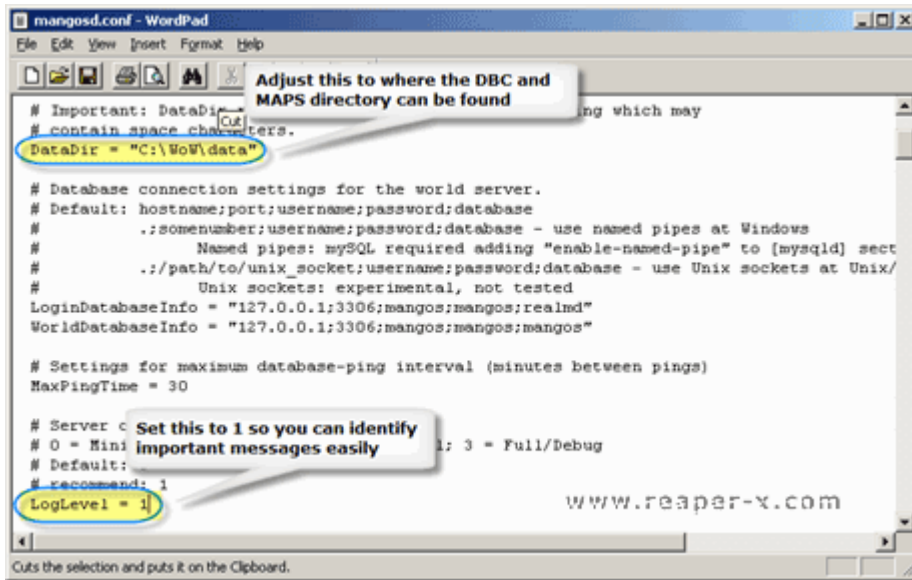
mangosd.conf - WordPad

File Edit View Insert Format Help

Adjust this to where the DBC and MAPS directory can be found

# Important: DataDi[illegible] Cut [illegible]ng which may
# contain space cha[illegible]ters.
DataDir = "C:\WoW\data"

# Database connection settings for the world server.
# Default: hostname;port;username;password;database
#          .;somenumber;username;password;database - use named pipes at Windows
#                Named pipes: mySQL required adding "enable-named-pipe" to [mysqld] sect
#          .;/path/to/unix_socket;username;password;database - use Unix sockets at Unix/
#                Unix sockets: experimental, not tested
LoginDatabaseInfo = "127.0.0.1;3306;mangos;mangos;realmd"
WorldDatabaseInfo = "127.0.0.1;3306;mangos;mangos;mangos"

# Settings for maximum database-ping interval (minutes between pings)
MaxPingTime = 30

Set this to 1 so you can identify important messages easily

# Server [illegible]
# 0 = Mini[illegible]; 3 = Full/Debug
# Default: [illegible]
# recommend: 1
LogLevel = 1

www.reaper-x.com

Cuts the selection and puts it on the Clipboard.